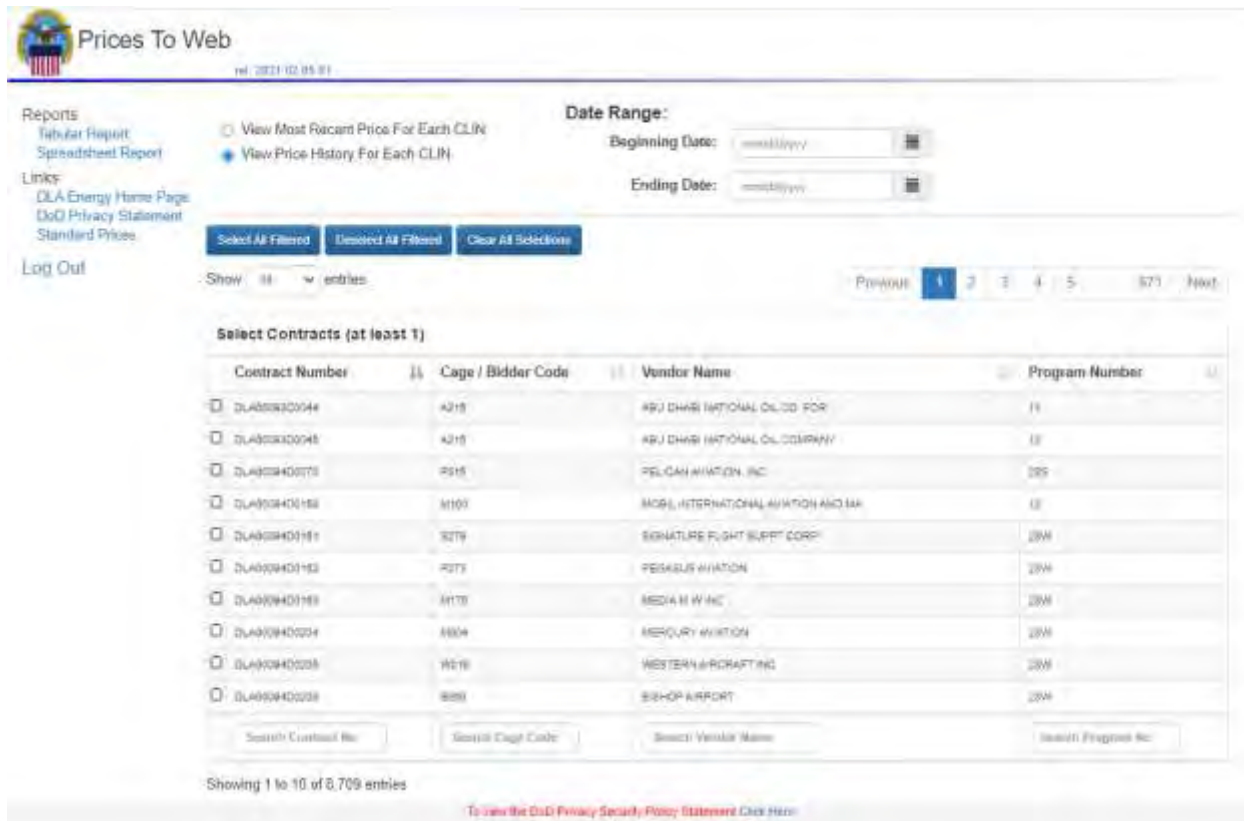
Prices To Web

rel. 2021.02.05.01

Reports
Tabular Report
Spreadsheet Report
Links
DLA Energy Home Page
DoD Privacy Statement
Standard Prices
Log Out

View Most Recent Price For Each CLIN
View Price History For Each CLIN

Date Range:
Beginning Date: mm/dd/yyyy
Ending Date: mm/dd/yyyy

Select All Filtered | Deselect All Filtered | Clear All Selections

Show 10 entries

Previous 1 2 3 4 5 ... 871 Next

Select Contracts (at least 1)

| Contract Number | Cage / Bidder Code | Vendor Name | Program Number |
|---|---|---|---|
| DLA60093D0044 | A215 | ABU DHABI NATIONAL OIL CO. FOR | 1I |
| DLA60093D0045 | A215 | ABU DHABI NATIONAL OIL COMPANY | 1E |
| DLA60094D0070 | P015 | PELICAN AVIATION, INC | 285 |
| DLA60094D0160 | M160 | MOBIL INTERNATIONAL AVIATION AND MA | 1E |
| DLA60094D0161 | S279 | SIGNATURE FLIGHT SUPPT CORP | 28W |
| DLA60094D0163 | P073 | PEGASUS AVIATION | 28W |
| DLA60094D0165 | M170 | MEDIA M W INC | 28W |
| DLA60094D0204 | M804 | MERCURY AVIATION | 28W |
| DLA60094D0205 | W016 | WESTERN AIRCRAFT INC | 28W |
| DLA60094D0208 | B089 | BISHOP AIRPORT | 28W |
| Search Contract No | Search Cage Code | Search Vendor Name | Search Program No |

Showing 1 to 10 of 8,709 entries

To view the DoD Privacy Security Policy Statement Click Here